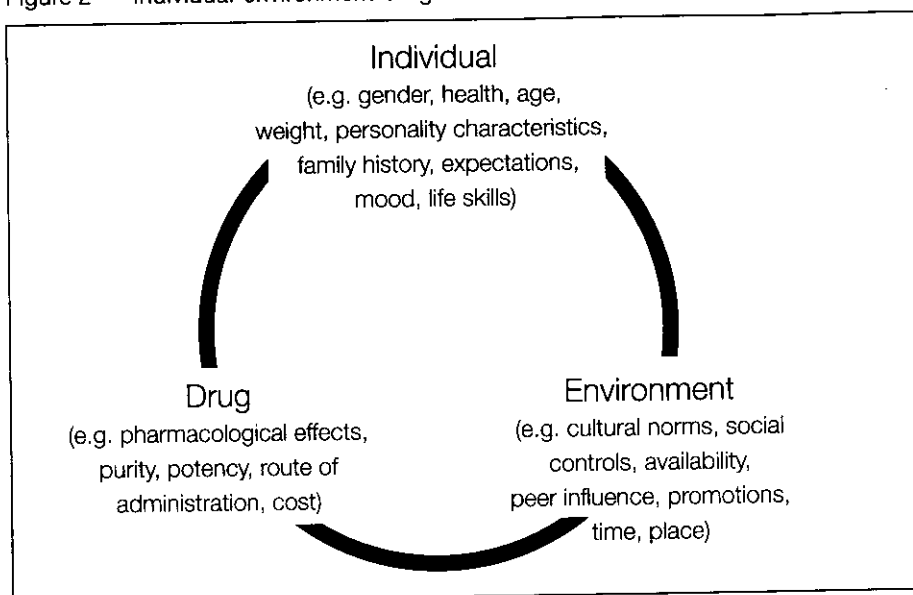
Figure 2 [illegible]

Individual
(e.g. gender, health, age, weight, personality characteristics, family history, expectations, mood, life skills)

Drug
(e.g. pharmacological effects, purity, potency, route of administration, cost)

Environment
(e.g. cultural norms, social controls, availability, peer influence, promotions, time, place)